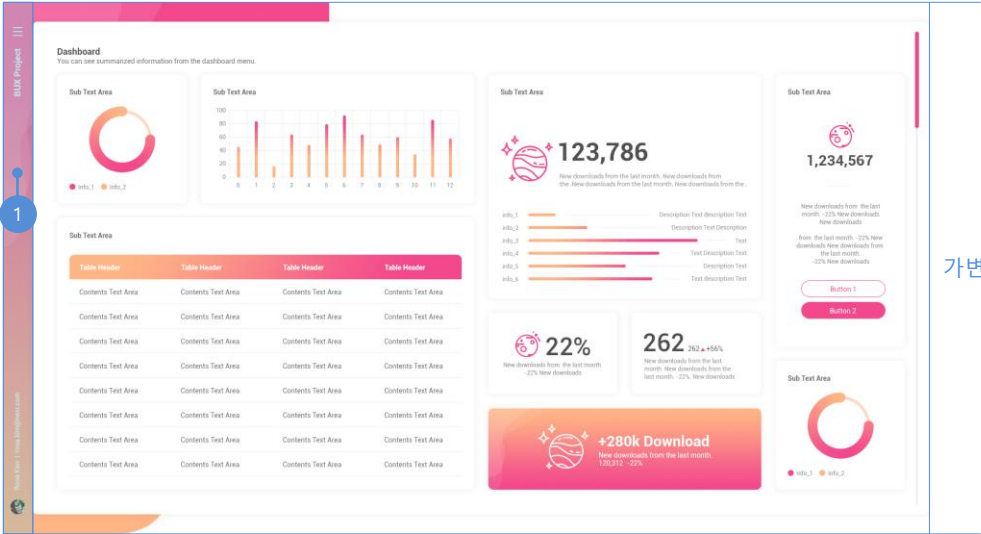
BUX Project

1

Dashboard
You can see summarized information from the dashboard menu.

Sub Text Area

Info_1 Info_2

Sub Text Area

100
80
60
40
20
0

0 1 2 3 4 5 6 7 8 9 10 11 12

Sub Text Area

123,786

New downloads from the last month. New downloads from the. New downloads from the last month. New downloads from the...

| | |
|---|---|
| Info_1 | Description Text description Text |
| Info_2 | Description Text Description |
| Info_3 | Text |
| Info_4 | Text description Text |
| Info_5 | Description Text |
| Info_6 | Text description Text |

Sub Text Area

1,234,567

New downloads from the last month. -22% New downloads New downloads

from the last month. -22% New downloads New downloads from the last month. -22% New downloads

Button 1

Button 2

Sub Text Area

| Table Header | Table Header | Table Header | Table Header |
|---|---|---|---|
| Contents Text Area | Contents Text Area | Contents Text Area | Contents Text Area |
| Contents Text Area | Contents Text Area | Contents Text Area | Contents Text Area |
| Contents Text Area | Contents Text Area | Contents Text Area | Contents Text Area |
| Contents Text Area | Contents Text Area | Contents Text Area | Contents Text Area |
| Contents Text Area | Contents Text Area | Contents Text Area | Contents Text Area |
| Contents Text Area | Contents Text Area | Contents Text Area | Contents Text Area |
| Contents Text Area | Contents Text Area | Contents Text Area | Contents Text Area |
| Contents Text Area | Contents Text Area | Contents Text Area | Contents Text Area |

22%
New downloads from the last month. -22% New downloads

262 262 ▲ +56%
New downloads from the last month. New downloads from the last month. -22%. New downloads

+280k Download
New downloads from the last month.
120,312 -22%

Sub Text Area

Info_1 Info_2

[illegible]

가변